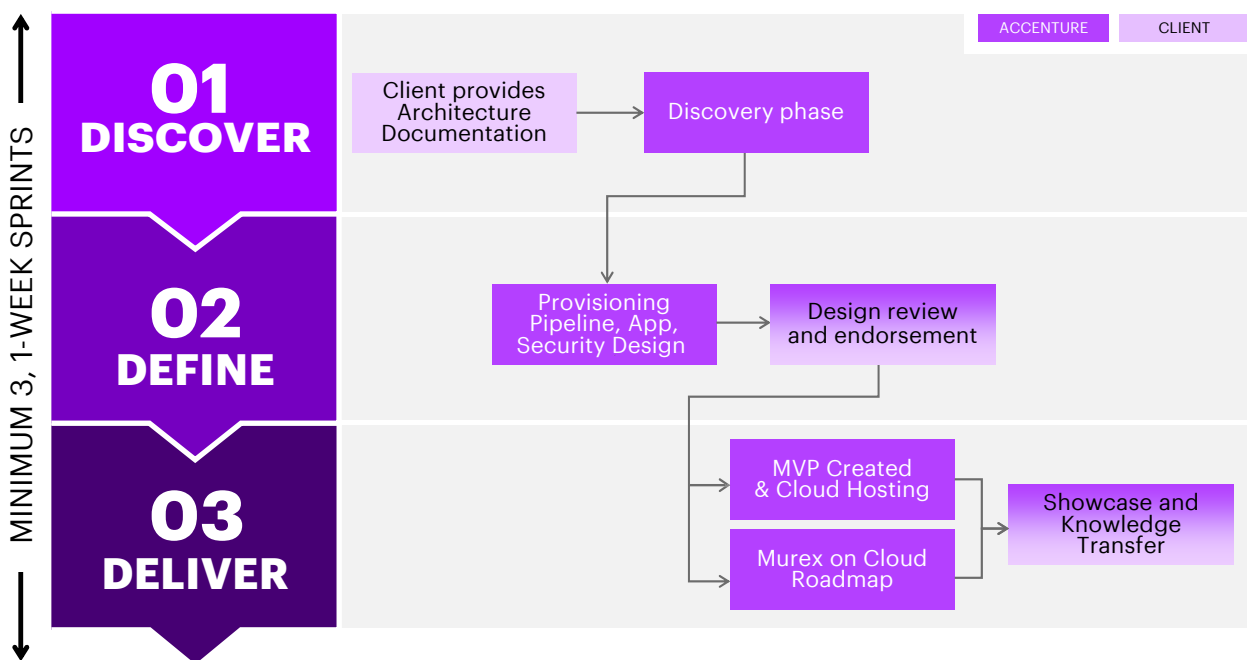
MINIMUM 3, 1-WEEK SPRINTS

ACCENTURE

CLIENT

01
DISCOVER

Client provides Architecture Documentation

Discovery phase

02
DEFINE

Provisioning Pipeline, App, Security Design

Design review and endorsement

03
DELIVER

MVP Created & Cloud Hosting

Murex on Cloud Roadmap

Showcase and Knowledge Transfer